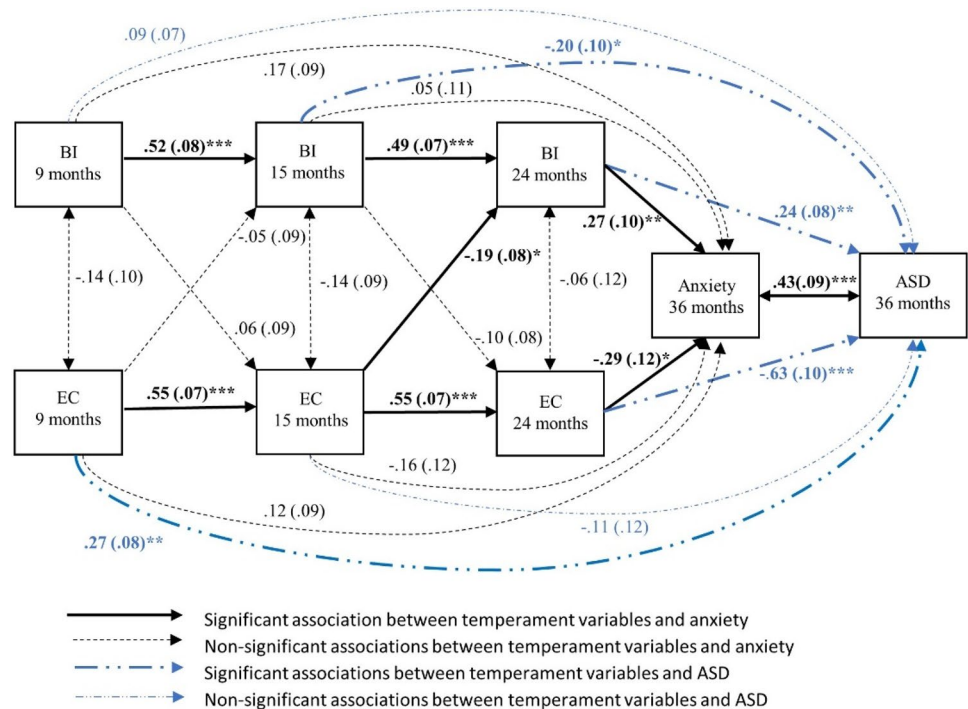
.09 (.07)

-.20 (.10)*

.17 (.09)

.05 (.11)

BI
9 months

.52 (.08)***

BI
15 months

.49 (.07)***

BI
24 months

-.05 (.09)

.27 (.10)**

.24 (.08)**

-.14 (.10)

-.14 (.09)

-.19 (.08)*

-.06 (.12)

Anxiety
36 months

.43(.09)***

ASD
36 months

.06 (.09)

-.10 (.08)

-.29 (.12)*

EC
9 months

.55 (.07)***

EC
15 months

.55 (.07)***

EC
24 months

-.63 (.10)***

-.16 (.12)

.12 (.09)

-.11 (.12)

.27 (.08)**

Significant association between temperament variables and anxiety
Non-significant associations between temperament variables and anxiety
Significant associations between temperament variables and ASD
Non-significant associations between temperament variables and ASD